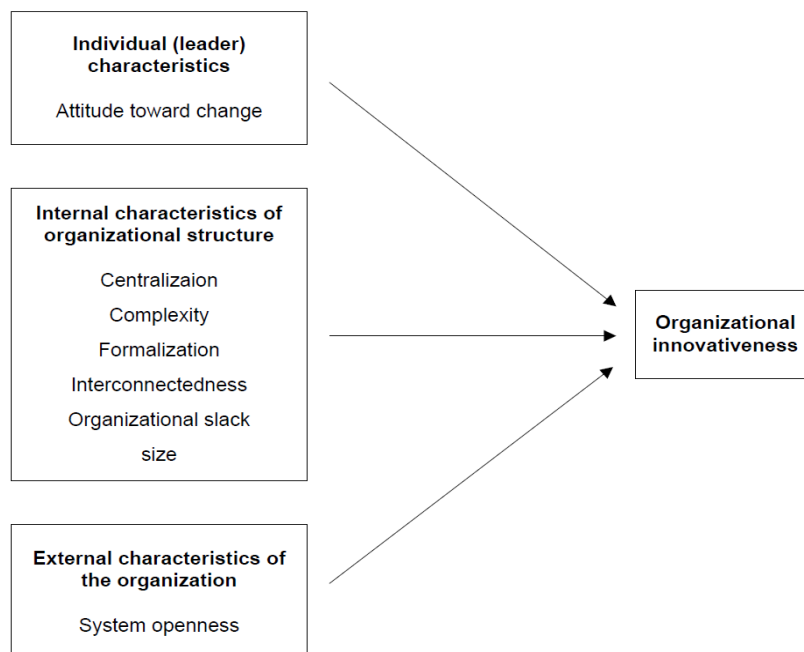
Individual (leader) characteristics

Attitude toward change

Internal characteristics of organizational structure

Centralizaion

Complexity

Formalization

Interconnectedness

Organizational slack

size

External characteristics of the organization

System openness

Organizational innovativeness